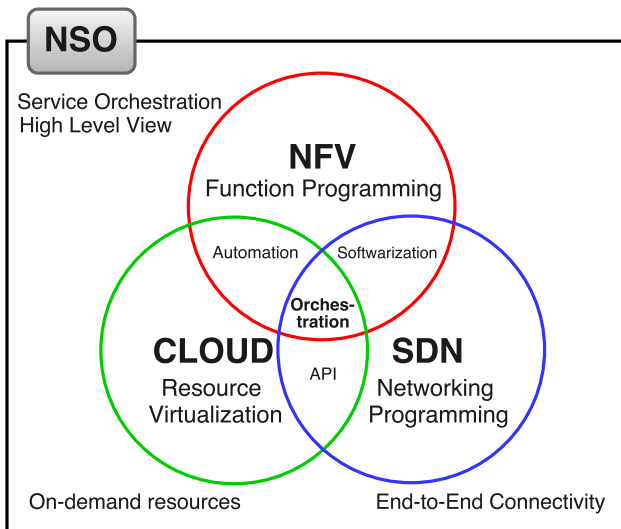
NSO

Service Orchestration
High Level View

NFV
Function Programming

Automation

Softwarization

Orchestration

CLOUD
Resource
Virtualization

API

SDN
Networking
Programming

On-demand resources

End-to-End Connectivity